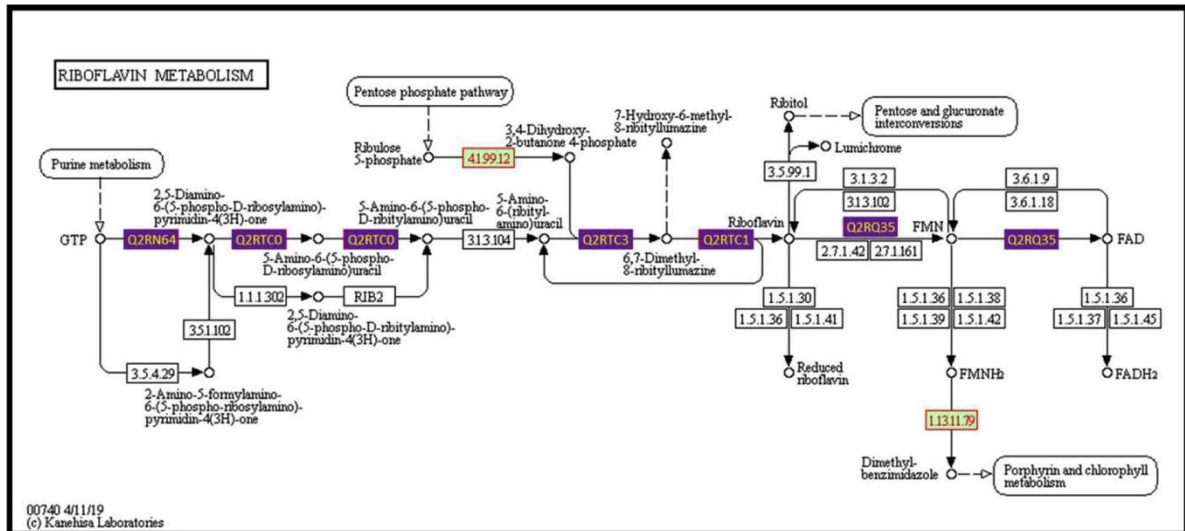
RIBOFLAVIN METABOLISM

Pentose phosphate pathway

Purine metabolism

Ribulose 5-phosphate

4.1.99.12

3,4-Dihydroxy-2-butanone 4-phosphate

7-Hydroxy-6-methyl-8-ribityllumazine

Ribitol

Pentose and glucuronate interconversions

Lumichrome

2,5-Diamino-6-(5-phospho-D-ribosylamino)-pyrimidin-4(3H)-one

5-Amino-6-(5-phospho-D-ribitylamino)uracil

5-Amino-6-(ribityl-amino)uracil

GTP

Q2RN64

Q2RTC0

Q2RTC0

3.1.3.104

Q2RTC3

Q2RTC1

Riboflavin

3.5.99.1

3.1.3.2

3.1.3.102

Q2RQ35

FMN

3.6.1.9

3.6.1.18

Q2RQ35

FAD

2.7.1.42

2.7.1.161

5-Amino-6-(5-phospho-D-ribosylamino)uracil

6,7-Dimethyl-8-ribityllumazine

1.1.1.302

RIB2

3.5.1.102

2,5-Diamino-6-(5-phospho-D-ribitylamino)-pyrimidin-4(3H)-one

1.5.1.30

1.5.1.36

1.5.1.41

1.5.1.36

1.5.1.38

1.5.1.39

1.5.1.42

1.5.1.36

1.5.1.37

1.5.1.45

3.5.4.29

2-Amino-5-formylamino-6-(5-phospho-ribosylamino)-pyrimidin-4(3H)-one

Reduced riboflavin

FMNH2

FADH2

1.13.11.79

Dimethyl-benzimidazole

Porphyrin and chlorophyll metabolism

00740 4/11/19
(c) Kanehisa Laboratories